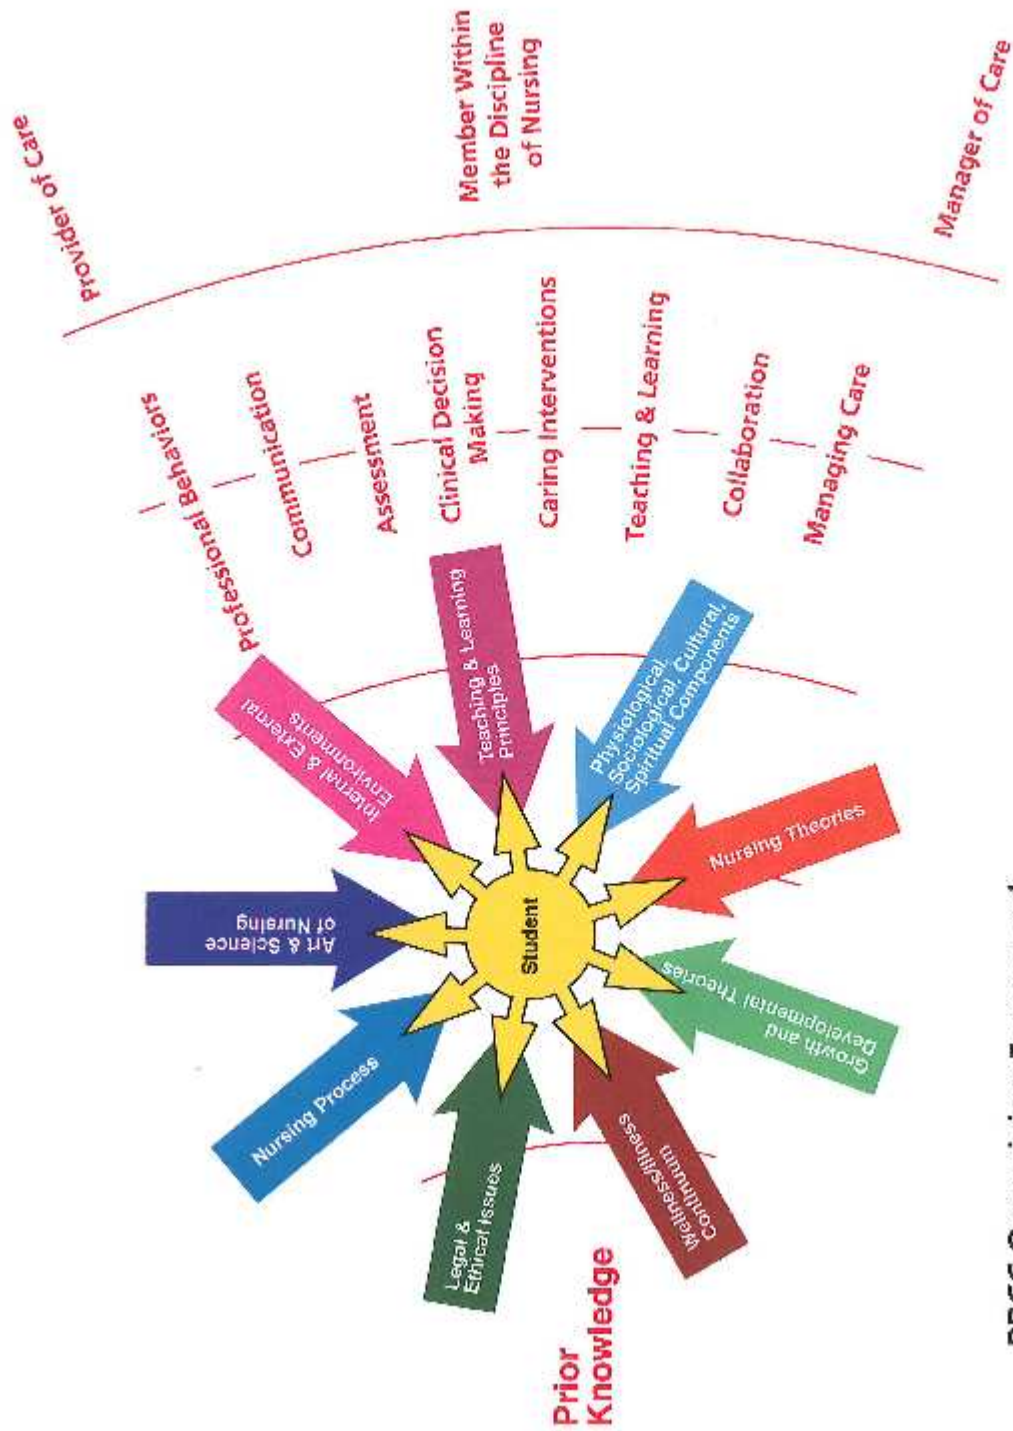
Provider of Care

Member Within the Discipline of Nursing

Manager of Care

Professional Behaviors

Communication

Assessment

Clinical Decision Making

Caring Interventions

Teaching & Learning

Collaboration

Managing Care

Internal & External Environments

Teaching & Learning Principles

Physiological, Sociological, Cultural, Spiritual Components

Art & Science of Nursing

Student

Nursing Theories

Nursing Process

Growth and Developmental Theories

Legal & Ethical Issues

Wellness/Illness Continuum

Prior Knowledge

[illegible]